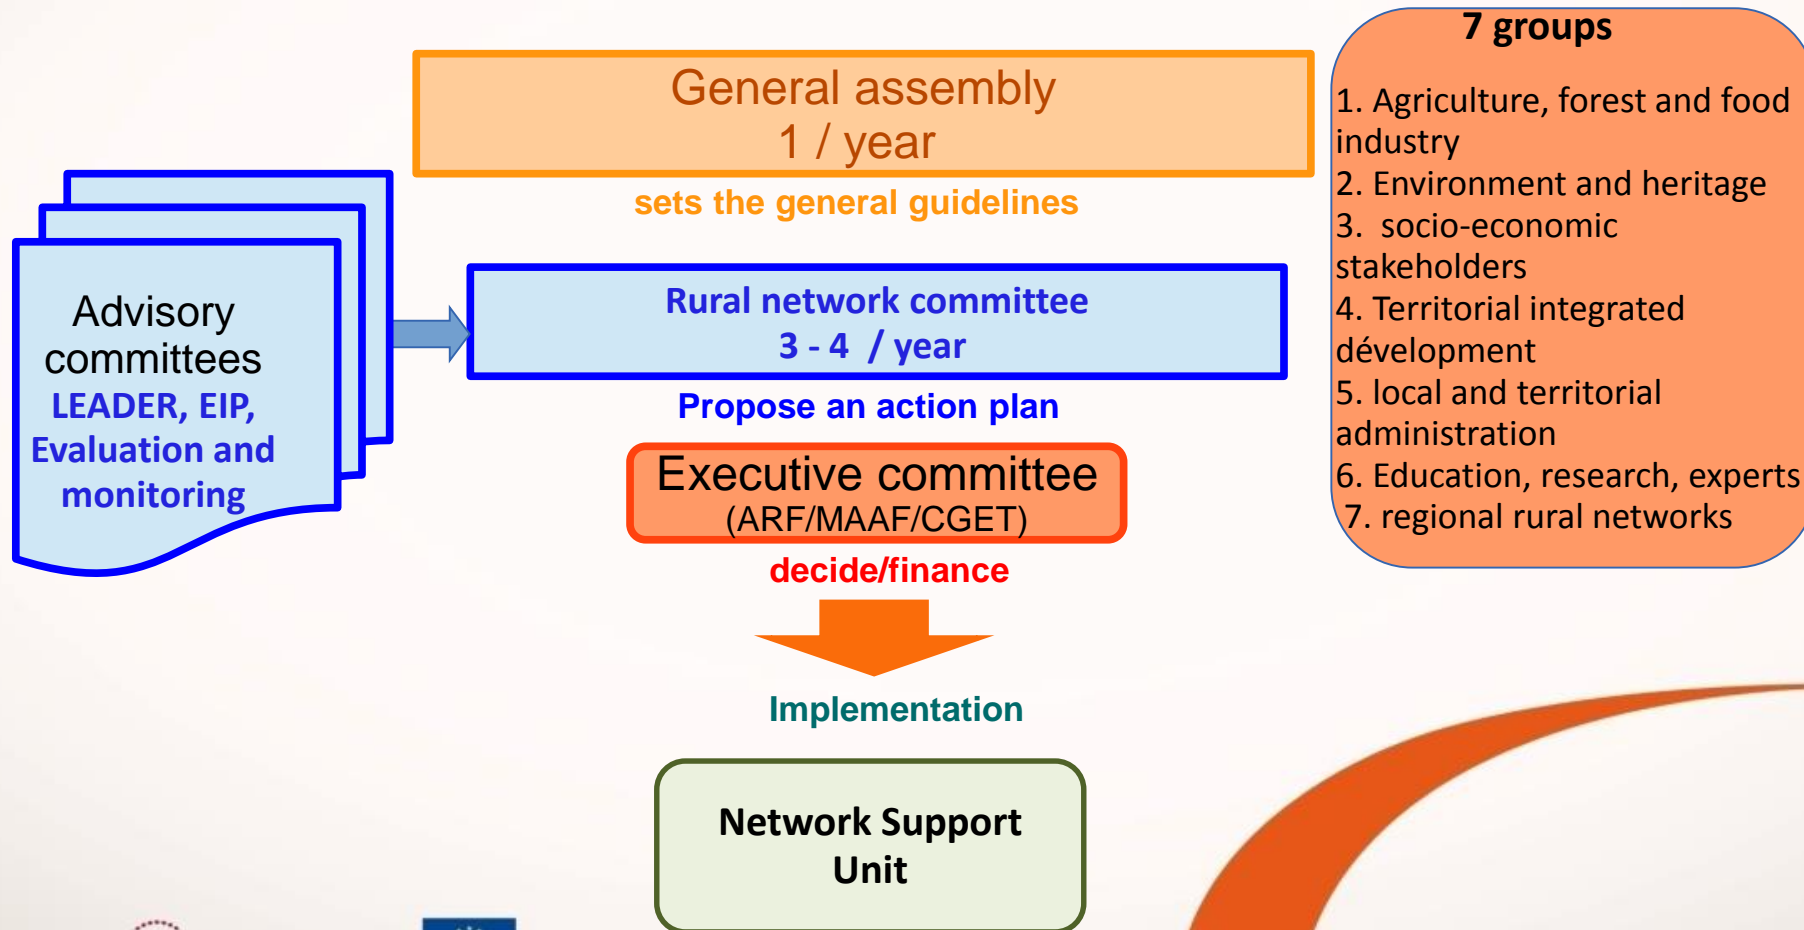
General assembly
1 / year

sets the general guidelines

Advisory committees
LEADER, EIP, Evaluation and monitoring

Rural network committee
3 - 4 / year

Propose an action plan

Executive committee
(ARF/MAAF/CGET)

decide/finance

Implementation

Network Support Unit

7 groups

1. Agriculture, forest and food industry
2. Environment and heritage
3. socio-economic stakeholders
4. Territorial integrated dévelopment
5. local and territorial administration
6. Education, research, experts
7. regional rural networks